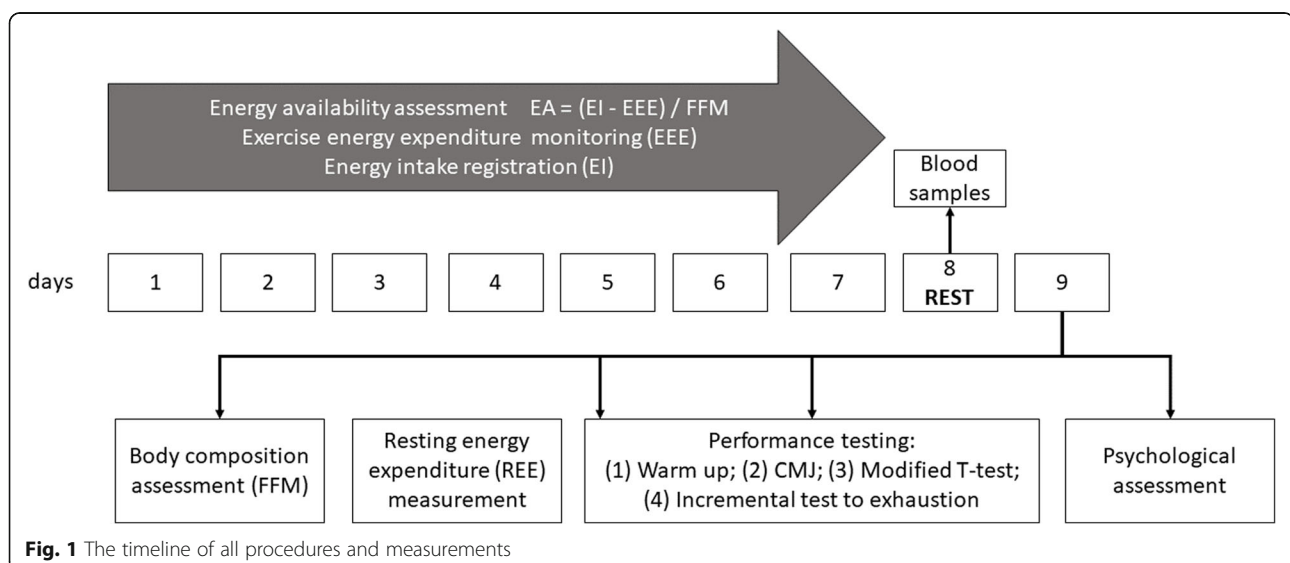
Energy availability assessment EA = (EI - EEE) / FFM
Exercise energy expenditure monitoring (EEE)
Energy intake registration (EI)

Blood samples

days

1

2

3

4

5

6

7

8
REST

9

Body composition assessment (FFM)

Resting energy expenditure (REE) measurement

Performance testing:
(1) Warm up; (2) CMJ; (3) Modified T-test;
(4) Incremental test to exhaustion

Psychological assessment

Fig. 1 The timeline of all procedures and measurements